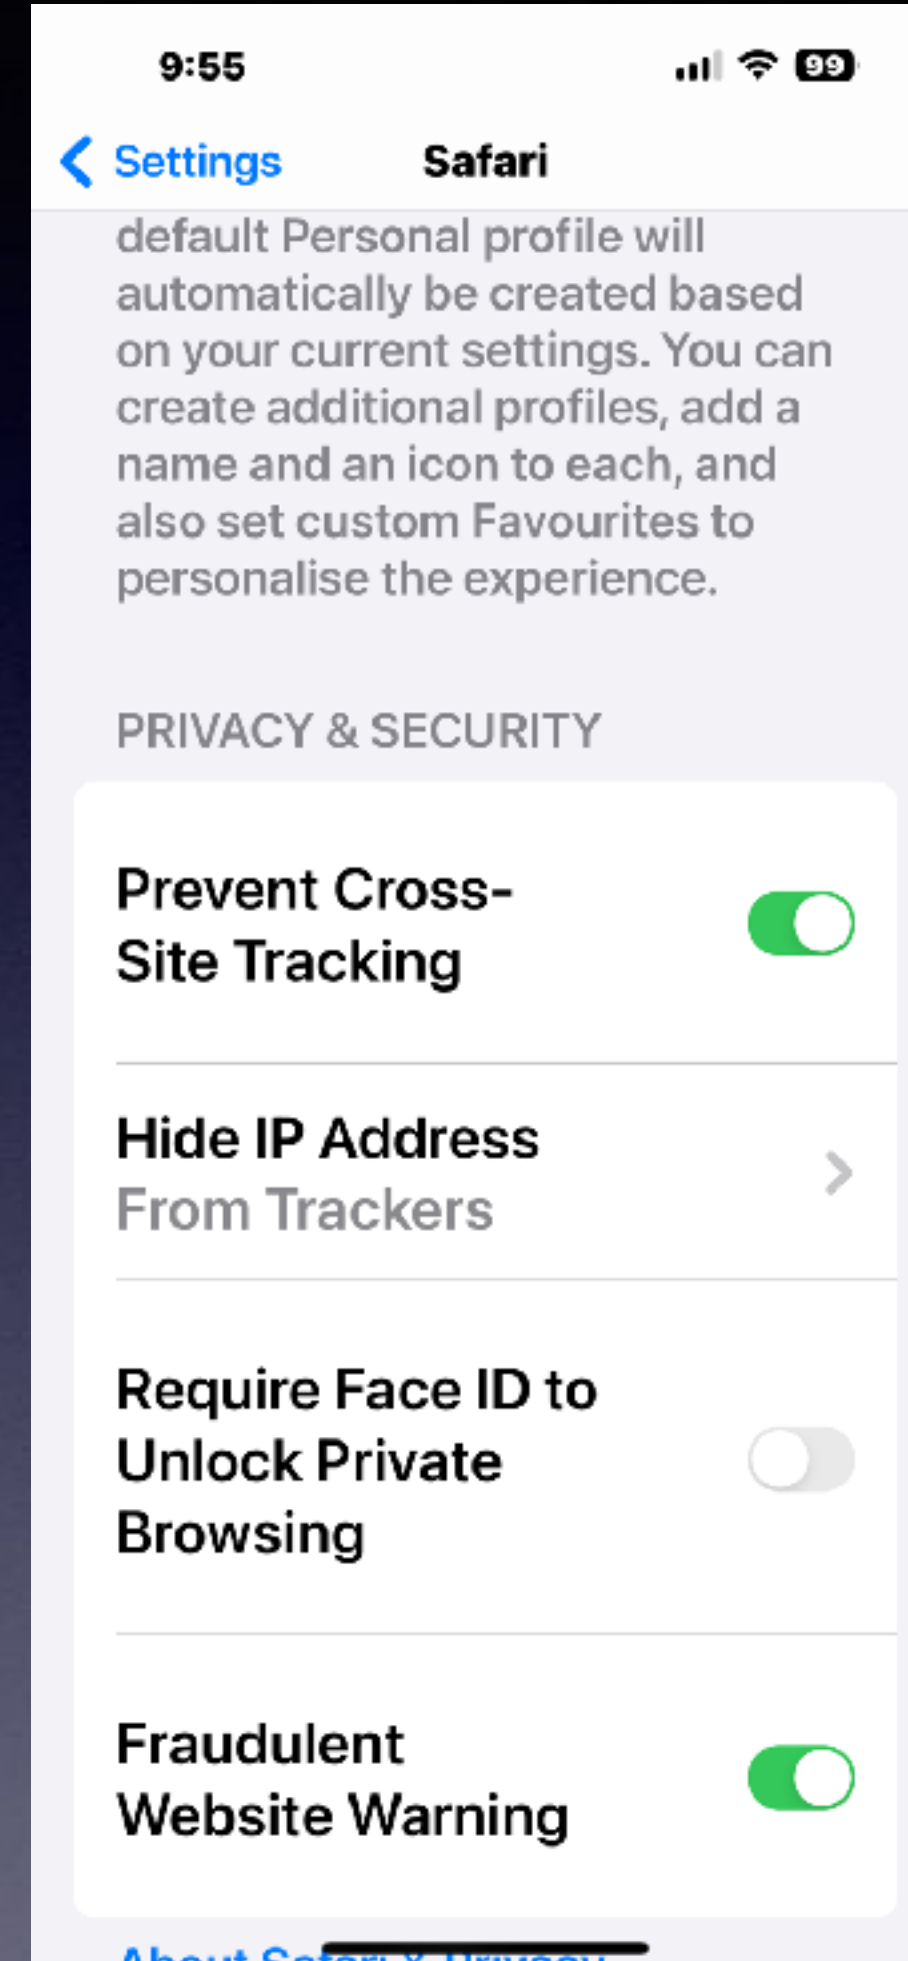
9:55

99

Settings

Safari

default Personal profile will automatically be created based on your current settings. You can create additional profiles, add a name and an icon to each, and also set custom Favourites to personalise the experience.

PRIVACY & SECURITY

Prevent Cross-Site Tracking

Hide IP Address
From Trackers

Require Face ID to Unlock Private Browsing

Fraudulent Website Warning

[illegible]